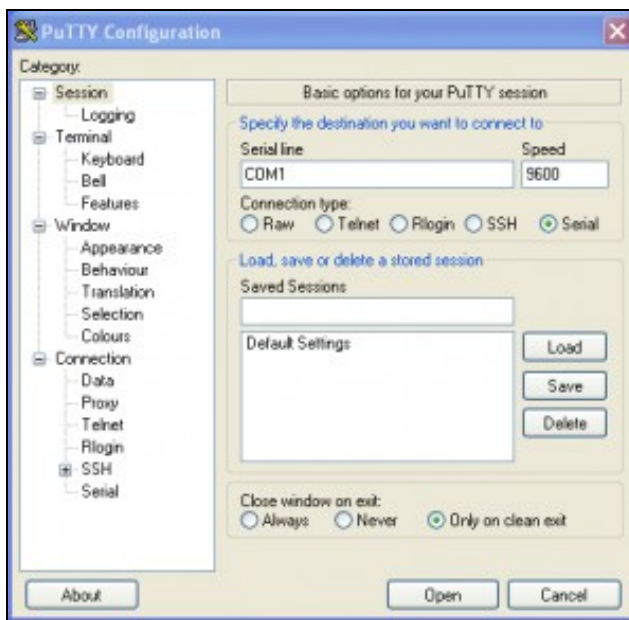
PuTTY Configuration

Category:

Session
Logging
Terminal
Keyboard
Bell
Features
Window
Appearance
Behaviour
Translation
Selection
Colours
Connection
Data
Proxy
Telnet
Rlogin
SSH
Serial

Basic options for your PuTTY session

Specify the destination you want to connect to

Serial line
COM1

Speed
9600

Connection type:
Raw
Telnet
Rlogin
SSH
Serial

Load, save or delete a stored session

Saved Sessions

Default Settings

Load
Save
Delete

Close window on exit:
Always
Never
Only on clean exit

About
Open
Cancel